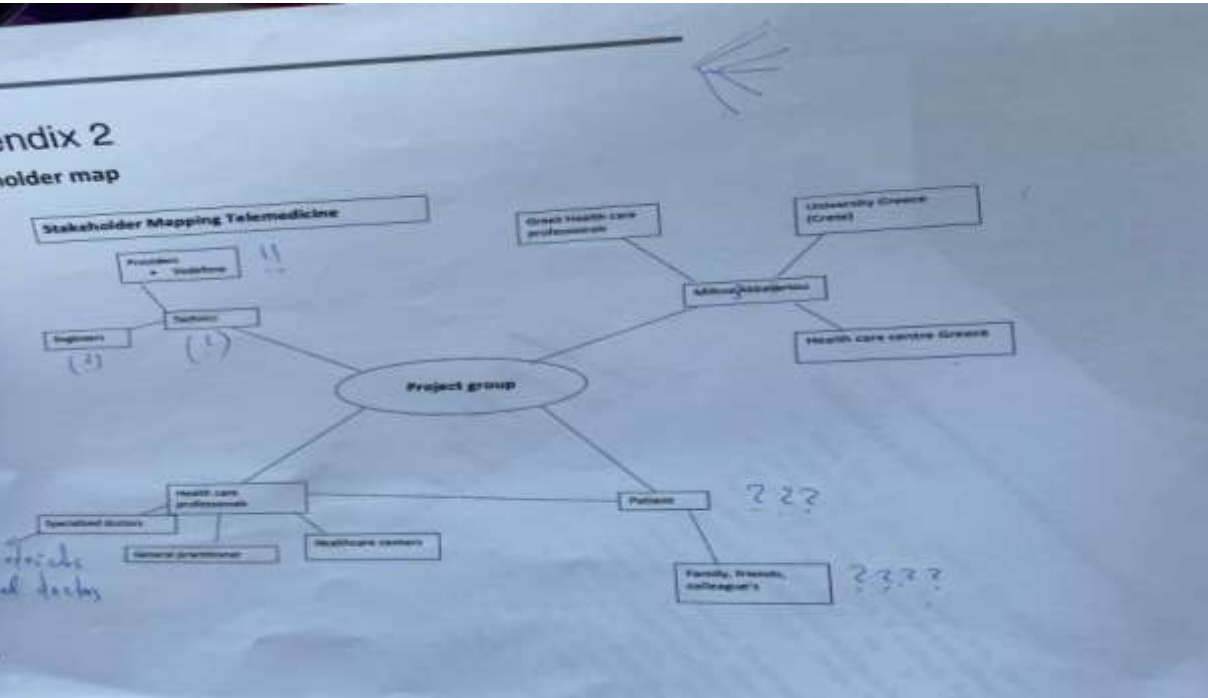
endix 2

holder map

Stakeholder Mapping Telemedicine

Providers
• Vodafone

(1)

Technic

(1)

Engineers

(2)

Greek Health care professionals

University Greece (Crete)

Militos/stakeholders

Health care centre Greece

Project group

Health care professionals

Specialized doctors

General practitioner

Healthcare centers

Patient

???

Family, friends, colleague's

????

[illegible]
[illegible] doctors